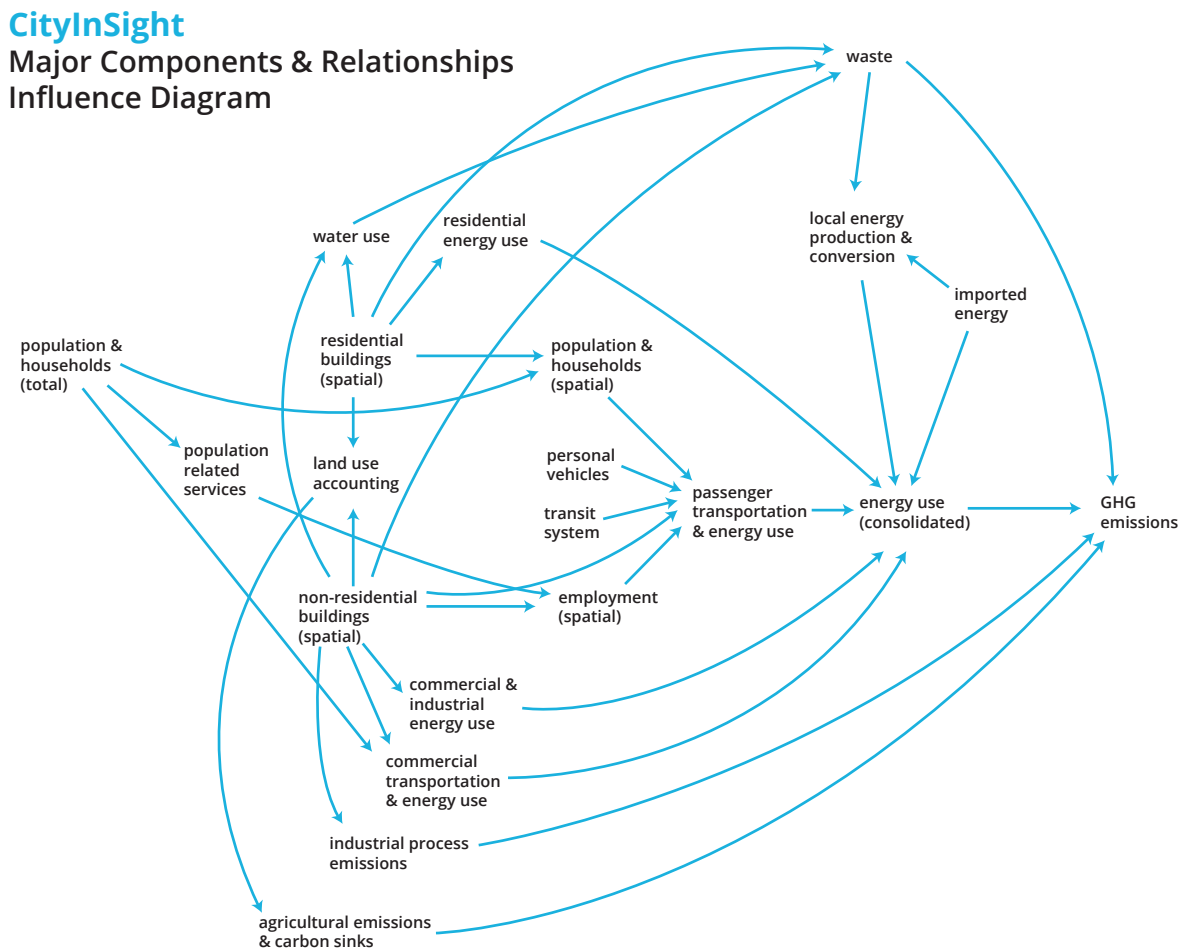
CityInSight
Major Components & Relationships
Influence Diagram

waste

water use

residential energy use

local energy production & conversion

imported energy

population & households (total)

residential buildings (spatial)

population & households (spatial)

population related services

land use accounting

personal vehicles

transit system

passenger transportation & energy use

energy use (consolidated)

GHG emissions

non-residential buildings (spatial)

employment (spatial)

commercial & industrial energy use

commercial transportation & energy use

industrial process emissions

agricultural emissions & carbon sinks